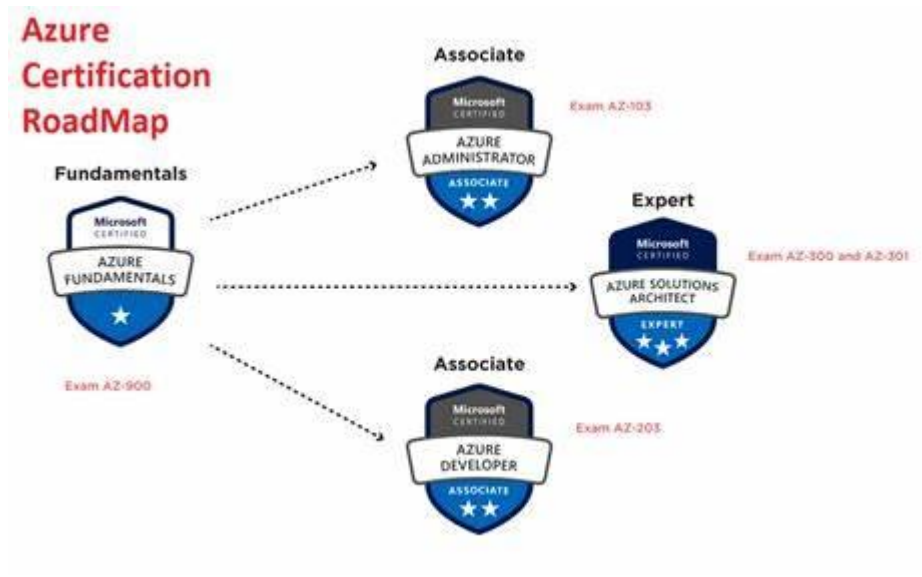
Azure Certification RoadMap

Associate

Microsoft CERTIFIED

AZURE ADMINISTRATOR

ASSOCIATE

Exam AZ-103

Fundamentals

Microsoft CERTIFIED

AZURE FUNDAMENTALS

Exam AZ-900

Expert

Microsoft CERTIFIED

AZURE SOLUTIONS ARCHITECT

EXPERT

Exam AZ-300 and AZ-301

Associate

Microsoft CERTIFIED

AZURE DEVELOPER

ASSOCIATE

Exam AZ-203